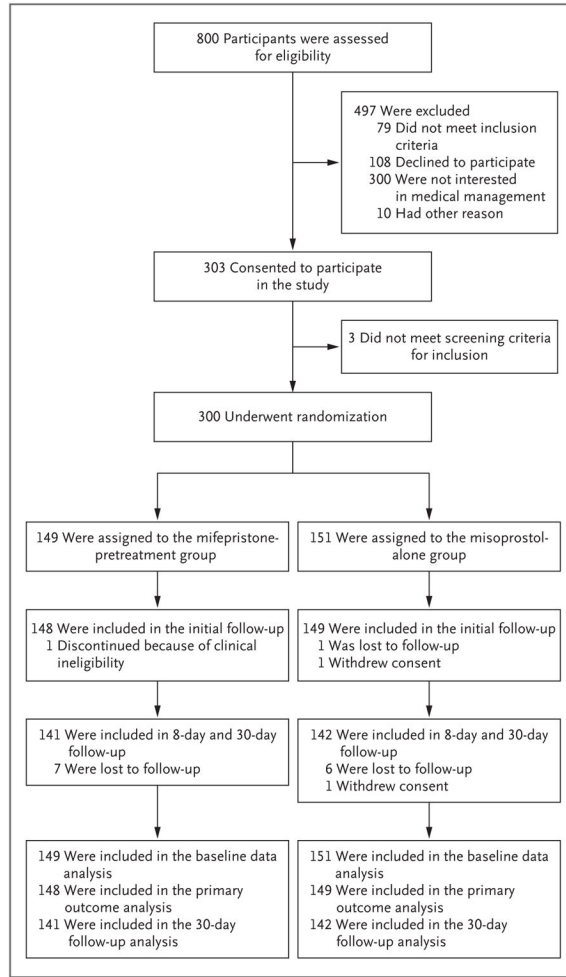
800 Participants were assessed for eligibility

497 Were excluded
79 Did not meet inclusion criteria
108 Declined to participate
300 Were not interested in medical management
10 Had other reason

303 Consented to participate in the study

3 Did not meet screening criteria for inclusion

300 Underwent randomization

149 Were assigned to the mifepristone-pretreatment group

148 Were included in the initial follow-up
1 Discontinued because of clinical ineligibility

141 Were included in 8-day and 30-day follow-up
7 Were lost to follow-up

149 Were included in the baseline data analysis
148 Were included in the primary outcome analysis
141 Were included in the 30-day follow-up analysis

151 Were assigned to the misoprostol-alone group

149 Was included in the initial follow-up
1 Was lost to follow-up
1 Withdrew consent

142 Were included in 8-day and 30-day follow-up
6 Were lost to follow-up
1 Withdrew consent

151 Were included in the baseline data analysis
149 Were included in the primary outcome analysis
142 Were included in the 30-day follow-up analysis